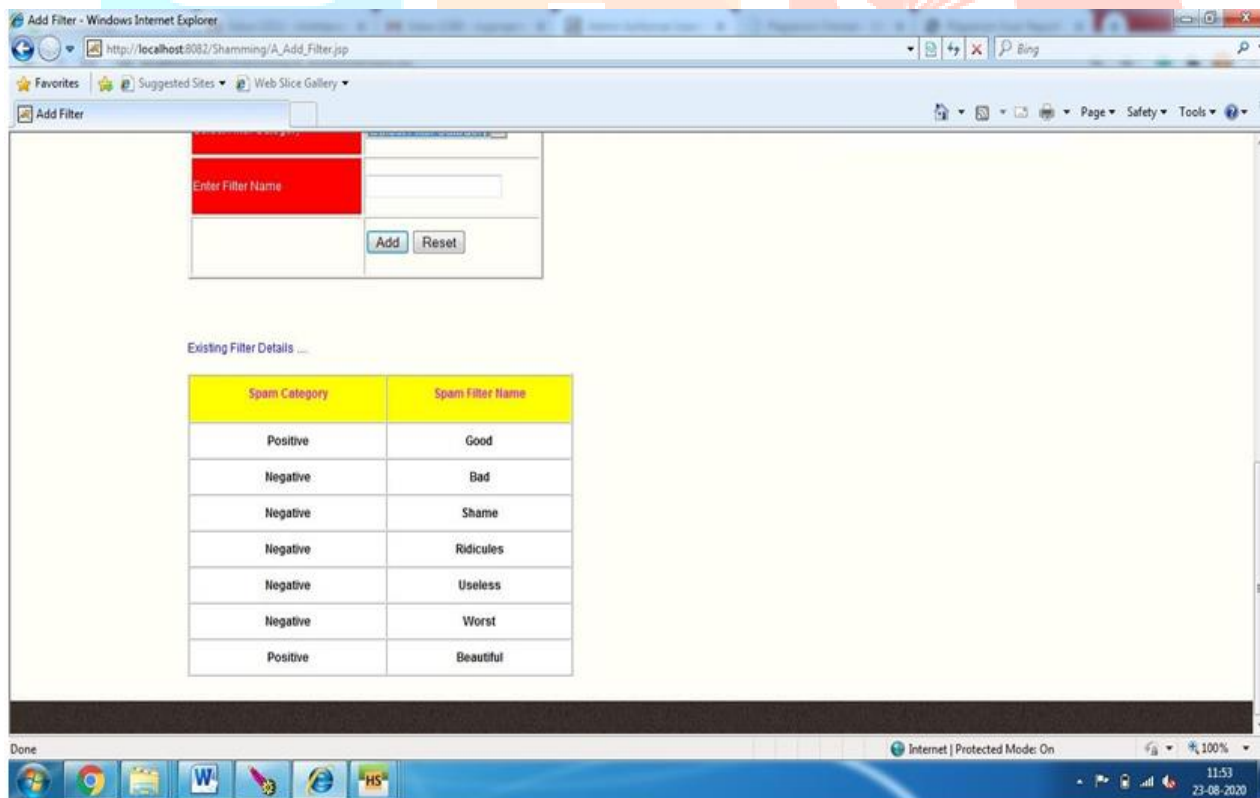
Add Filter - Windows Internet Explorer

http://localhost:8082/Shamming/A_Add_Filter.jsp

Bing

Favorites | Suggested Sites ▾ Web Slice Gallery ▾

Add Filter

Page ▾ Safety ▾ Tools ▾

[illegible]

Enter Filter Name

Add Reset

Existing Filter Details ...

| Spam Category | Spam Filter Name |
|---|---|
| Positive | Good |
| Negative | Bad |
| Negative | Shame |
| Negative | Ridicules |
| Negative | Useless |
| Negative | Worst |
| Positive | Beautiful |

Done

Internet | Protected Mode: On

100%

11:53
23-08-2020